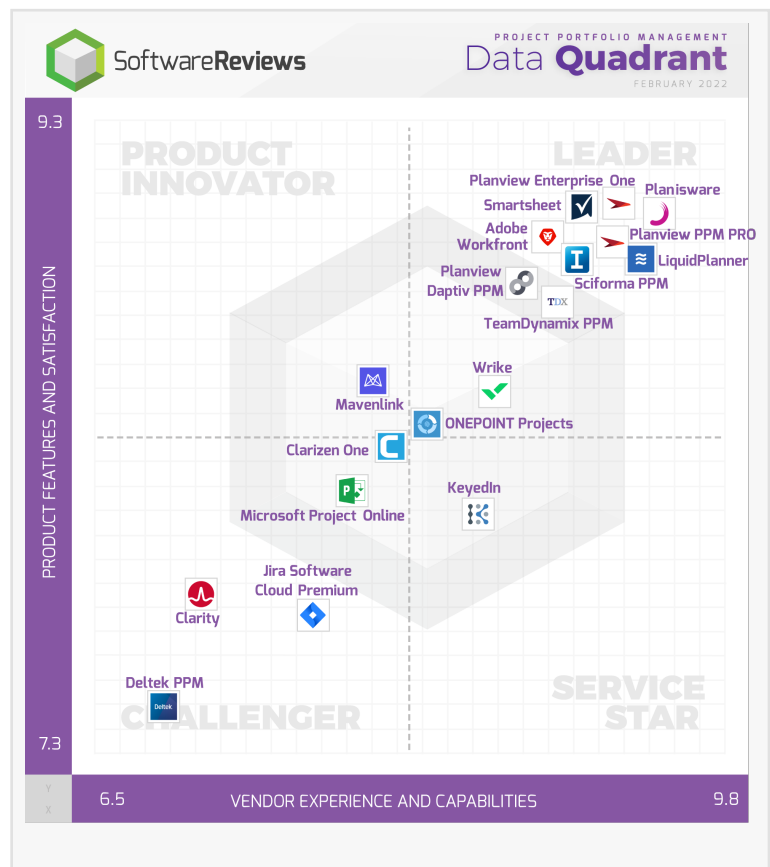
SoftwareReviews

PROJECT PORTFOLIO MANAGEMENT
Data Quadrant
FEBRUARY 2022

9.3

PRODUCT INNOVATOR

LEADER

Planview Enterprise One
Planisware
Smartsheet
Adobe Workfront
Planview PPM PRO
LiquidPlanner
Sciforma PPM
Planview Daptiv PPM
TDX
TeamDynamix PPM
Wrike
Mavenlink
ONEPOINT Projects
Clarizen One
KeyedIn
Microsoft Project Online
Jira Software Cloud Premium
Clarity
Deltek PPM
Deltek

SERVICE STAR

CHALLENGER

7.3

PRODUCT FEATURES AND SATISFACTION

Y
X

6.5

VENDOR EXPERIENCE AND CAPABILITIES

9.8